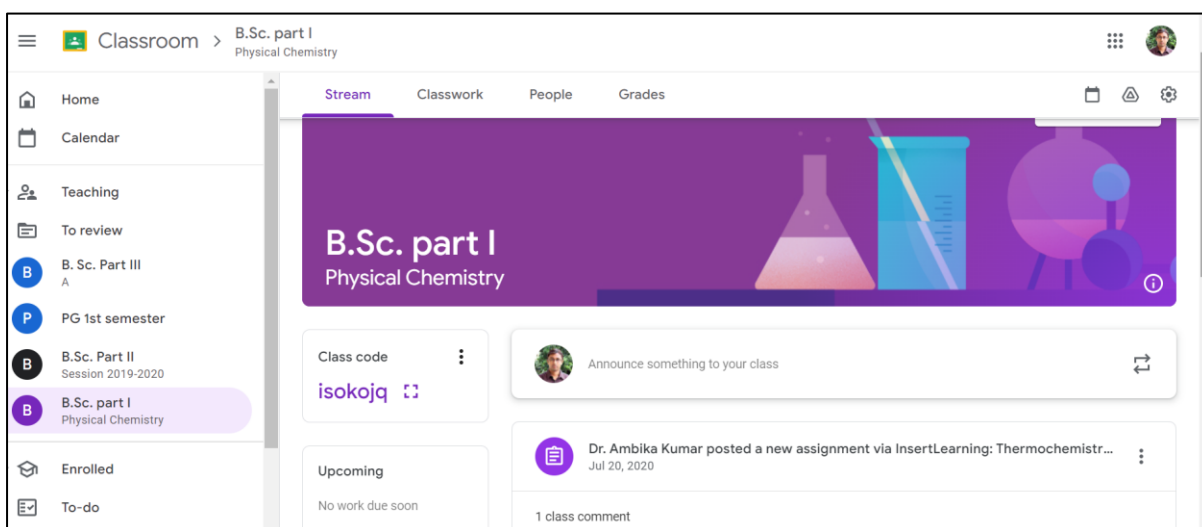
Classroom > B.Sc. part I
Physical Chemistry

Home
Calendar
Teaching
To review
B B. Sc. Part III
A
P PG 1st semester
B B.Sc. Part II
Session 2019-2020
B B.Sc. part I
Physical Chemistry
Enrolled
To-do

Stream Classwork People Grades

B.Sc. part I
Physical Chemistry

Class code
isokojq

Upcoming
No work due soon

Announce something to your class

Dr. Ambika Kumar posted a new assignment via InsertLearning: Thermochemistr...
Jul 20, 2020

1 class comment